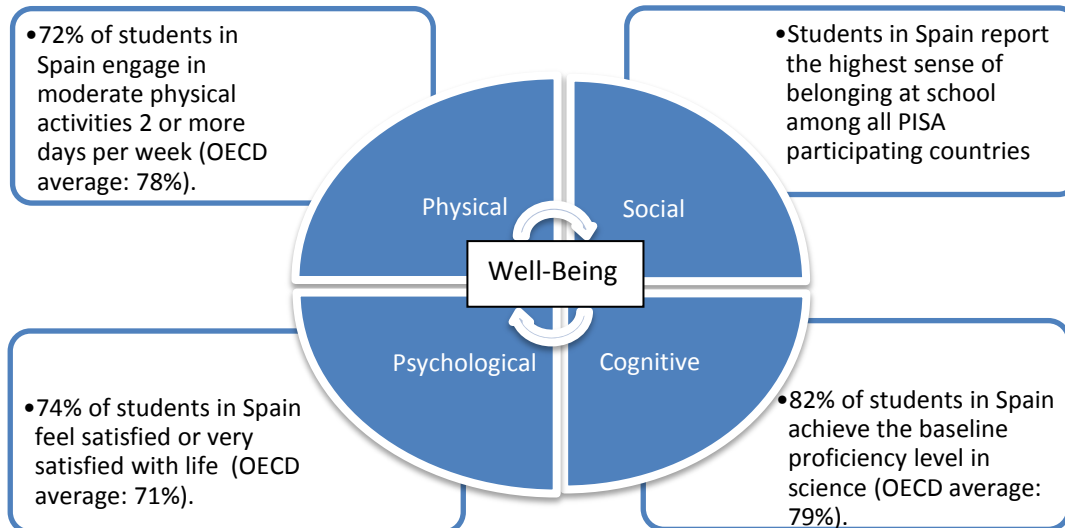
•72% of students in Spain engage in moderate physical activities 2 or more days per week (OECD average: 78%).

•Students in Spain report the highest sense of belonging at school among all PISA participating countries

Physical

Social

Well-Being

Psychological

Cognitive

•74% of students in Spain feel satisfied or very satisfied with life (OECD average: 71%).

•82% of students in Spain achieve the baseline proficiency level in science (OECD average: 79%).